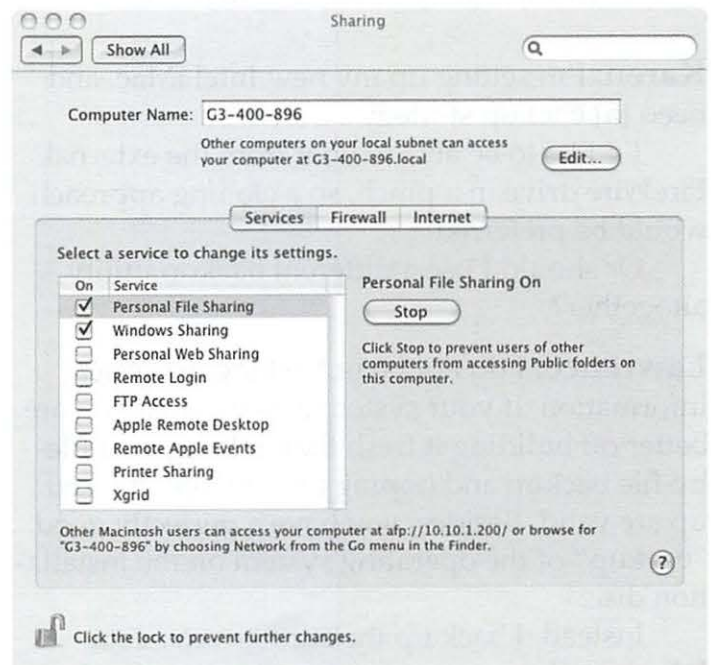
Sharing

Show All

Computer Name: G3-400-896

Other computers on your local subnet can access your computer at G3-400-896.local

Edit...

Services | Firewall | Internet

Select a service to change its settings.

| On | Service |
|---|---|
| ☑ | Personal File Sharing |
| ☑ | Windows Sharing |
| ☐ | Personal Web Sharing |
| ☐ | Remote Login |
| ☐ | FTP Access |
| ☐ | Apple Remote Desktop |
| ☐ | Remote Apple Events |
| ☐ | Printer Sharing |
| ☐ | Xgrid |

Personal File Sharing On

Stop

Click Stop to prevent users of other computers from accessing Public folders on this computer.

Other Macintosh users can access your computer at afp://10.10.1.200/ or browse for "G3-400-896" by choosing Network from the Go menu in the Finder.

?

Click the lock to prevent further changes.